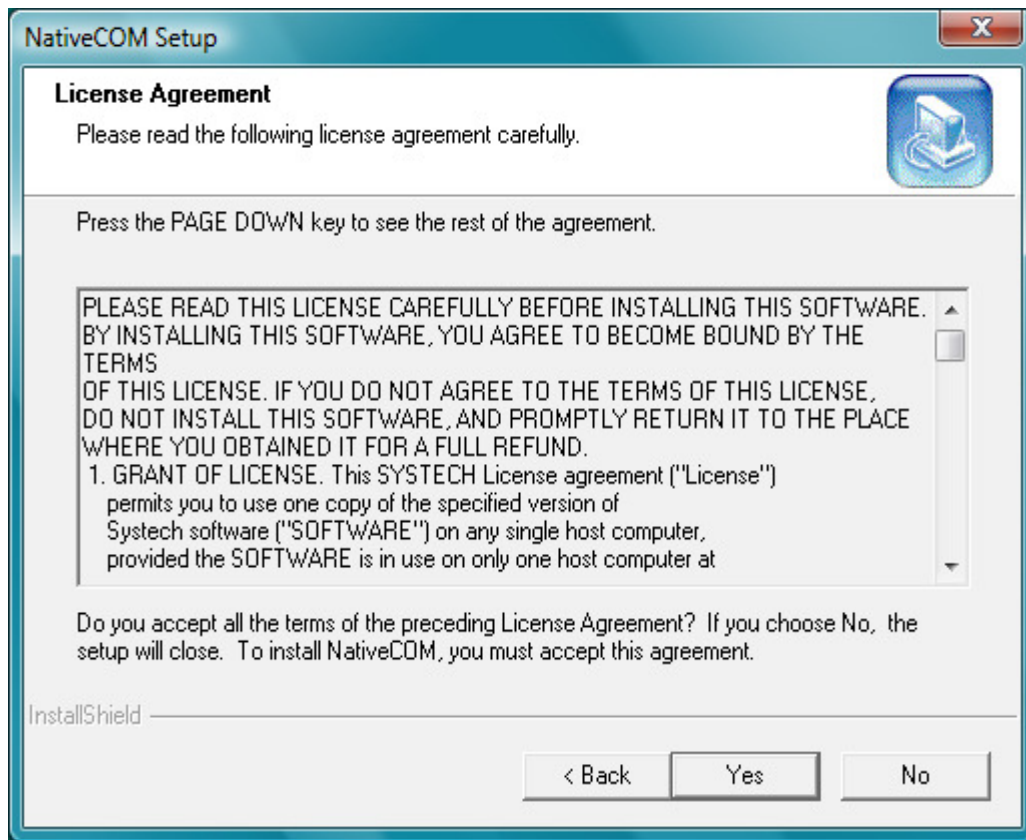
NativeCOM Setup

License Agreement

Please read the following license agreement carefully.

Press the PAGE DOWN key to see the rest of the agreement.

PLEASE READ THIS LICENSE CAREFULLY BEFORE INSTALLING THIS SOFTWARE. BY INSTALLING THIS SOFTWARE, YOU AGREE TO BECOME BOUND BY THE TERMS
OF THIS LICENSE. IF YOU DO NOT AGREE TO THE TERMS OF THIS LICENSE, DO NOT INSTALL THIS SOFTWARE, AND PROMPTLY RETURN IT TO THE PLACE WHERE YOU OBTAINED IT FOR A FULL REFUND.
1. GRANT OF LICENSE. This SYSTECH License agreement ("License") permits you to use one copy of the specified version of Systech software ("SOFTWARE") on any single host computer, provided the SOFTWARE is in use on only one host computer at

Do you accept all the terms of the preceding License Agreement? If you choose No, the setup will close. To install NativeCOM, you must accept this agreement.

InstallShield

< Back
Yes
No